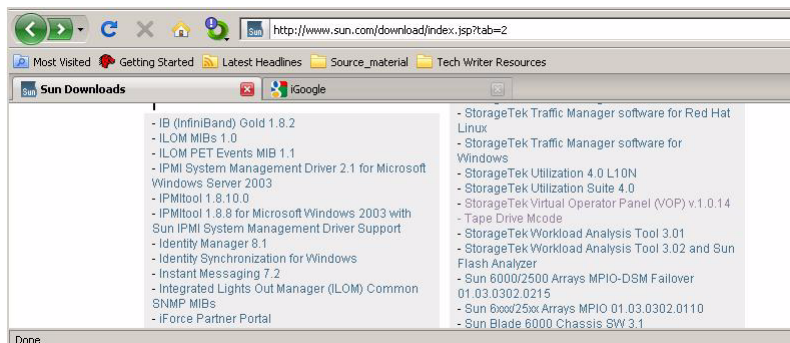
http://www.sun.com/download/index.jsp?tab=2

Most Visited   Getting Started   Latest Headlines   Source_material   Tech Writer Resources

Sun Downloads   iGoogle

- IB (InfiniBand) Gold 1.8.2
- ILOM MIBs 1.0
- ILOM PET Events MIB 1.1
- IPMI System Management Driver 2.1 for Microsoft Windows Server 2003
- IPMItool 1.8.10.0
- IPMItool 1.8.8 for Microsoft Windows 2003 with Sun IPMI System Management Driver Support
- Identity Manager 8.1
- Identity Synchronization for Windows
- Instant Messaging 7.2
- Integrated Lights Out Manager (ILOM) Common SNMP MIBs
- iForce Partner Portal

- StorageTek Traffic Manager software for Red Hat Linux
- StorageTek Traffic Manager software for Windows
- StorageTek Utilization 4.0 L10N
- StorageTek Utilization Suite 4.0
- StorageTek Virtual Operator Panel (VOP) v.1.0.14
- Tape Drive Mcode
- StorageTek Workload Analysis Tool 3.01
- StorageTek Workload Analysis Tool 3.02 and Sun Flash Analyzer
- Sun 6000/2500 Arrays MPIO-DSM Failover 01.03.0302.0215
- Sun 6xxx/25xx Arrays MPIO 01.03.0302.0110
- Sun Blade 6000 Chassis SW 3.1

Done